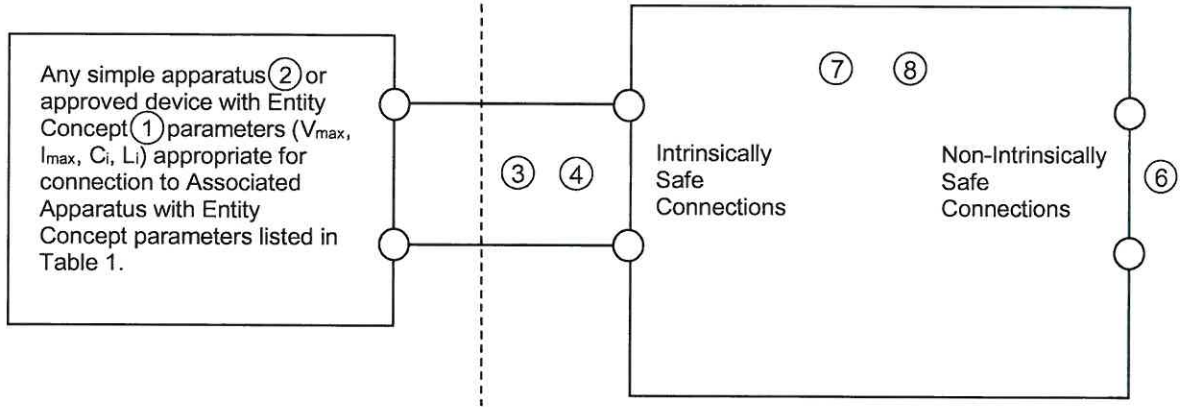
Any simple apparatus ② or approved device with Entity Concept ① parameters ($V_{max}$, $I_{max}$, $C_i$, $L_i$) appropriate for connection to Associated Apparatus with Entity Concept parameters listed in Table 1.

③ ④

⑦ ⑧

Intrinsically Safe Connections

Non-Intrinsically Safe Connections

⑥